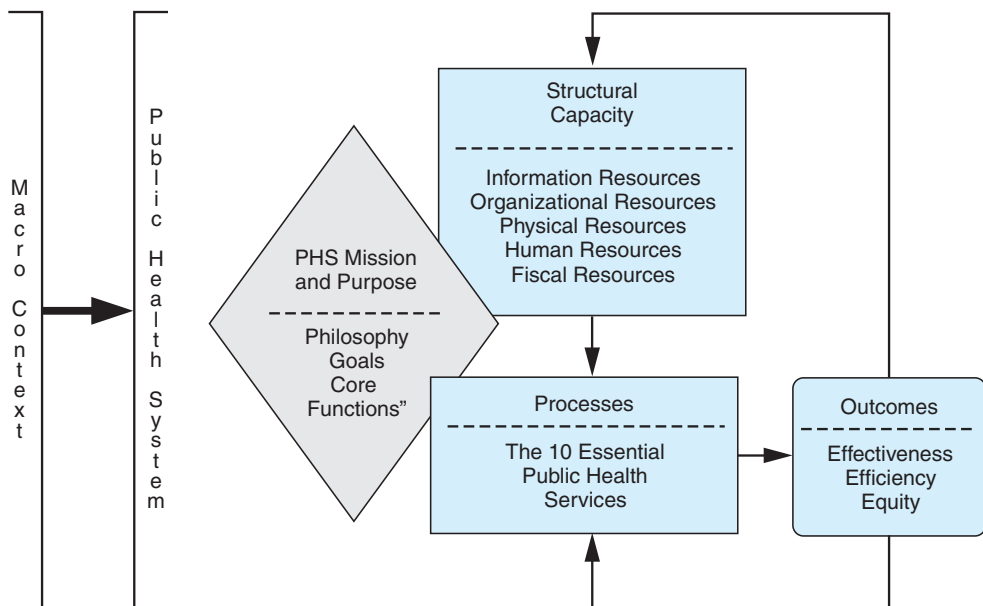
Macro Context

Public Health System

PHS Mission and Purpose

Philosophy
Goals
Core
Functions”

Structural Capacity

Information Resources
Organizational Resources
Physical Resources
Human Resources
Fiscal Resources

Processes

The 10 Essential Public Health Services

Outcomes

Effectiveness
Efficiency
Equity